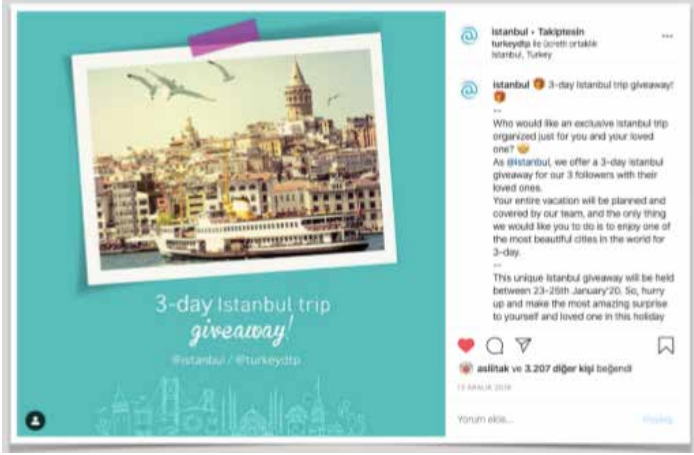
3-day Istanbul trip giveaway!

@istanbul / @turkeydtp

istanbul • Takiptesin
turkeydtp ile ücretli ortaklık
Istanbul, Turkey

istanbul 🎁 3-day Istanbul trip giveaway! 🎁
--
Who would like an exclusive Istanbul trip organized just for you and your loved one? 😄
As @istanbul, we offer a 3-day istanbul giveaway for our 3 followers with their loved ones.
Your entire vacation will be planned and covered by our team, and the only thing we would like you to do is to enjoy one of the most beautiful cities in the world for 3-day.
--
This unique Istanbul giveaway will be held between 23-25th January'20. So, hurry up and make the most amazing surprise to yourself and loved one in this holiday

aslitak ve 3.207 diğer kişi beğendi
13 ARALIK 2019

Yorum ekle...
Paylaş